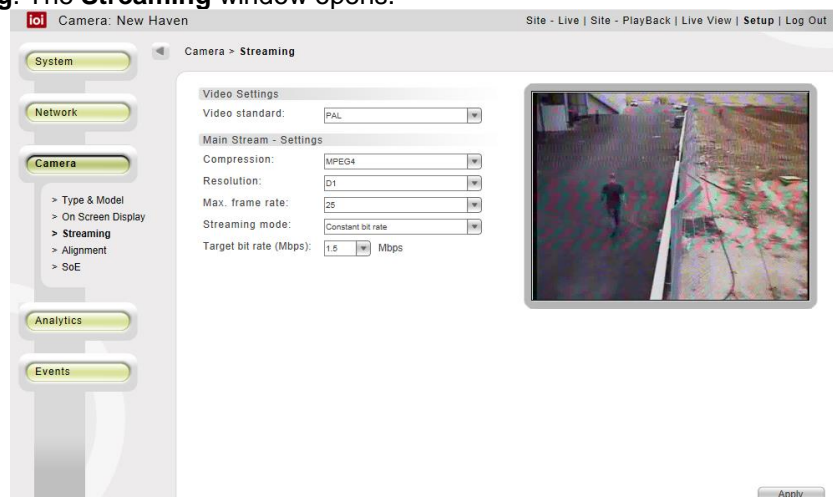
g. The **Streaming** window opens.

ioi Camera: New Haven

Site - Live | Site - PlayBack | Live View | Setup | Log Out

System

Network

Camera

> Type & Model
> On Screen Display
> Streaming
> Alignment
> SoE

Analytics

Events

Camera > Streaming

Video Settings

Video standard: PAL

Main Stream - Settings

Compression: MPEG4

Resolution: D1

Max. frame rate: 25

Streaming mode: Constant bit rate

Target bit rate (Mbps): 1.5 Mbps

Apply